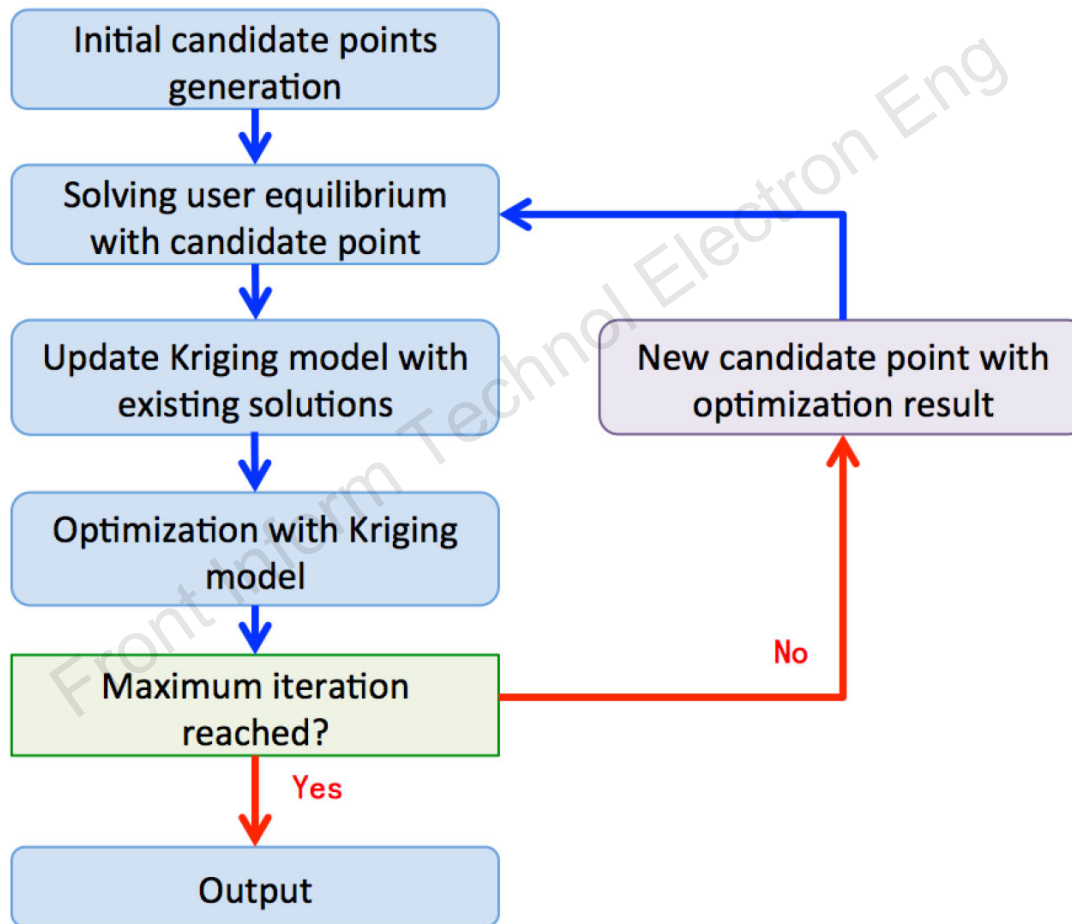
Initial candidate points generation

Solving user equilibrium with candidate point

Update Kriging model with existing solutions

Optimization with Kriging model

Maximum iteration reached?

Yes

Output

No

New candidate point with optimization result

Front Inform Technol Electron Eng